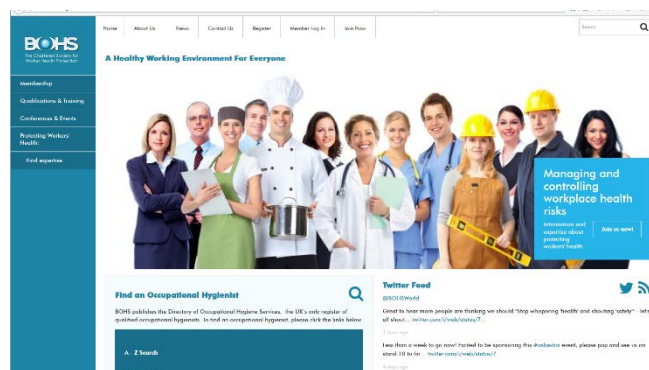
BOHS
The Chartered Society for Worker Health Protection

Home | About Us | News | Contact Us | Register | Member Log In | Join Now

Search

A Healthy Working Environment For Everyone

Membership

Qualifications & Training

Conferences & Events

Protecting Workers' Health:

Find expertise

Managing and controlling workplace health risks

Information and expertise about protecting workers' health

Join us now!

Find an Occupational Hygienist

BOHS publishes the Directory of Occupational Hygiene Services, the UK's only register of qualified occupational hygienists. To find an occupational hygienist, please click the links below

A - Z Search

Twitter Feed

@BOHSWorld

Great to hear more people are thinking we should "stop whispering health and shouting safety" - let's all shout... twitter.com/i/web/status/7...

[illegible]

Less than a week to go now! Excited to be sponsoring this #asbestos event, please pop and see us on stand 10 to fin... twitter.com/i/web/status/7

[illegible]